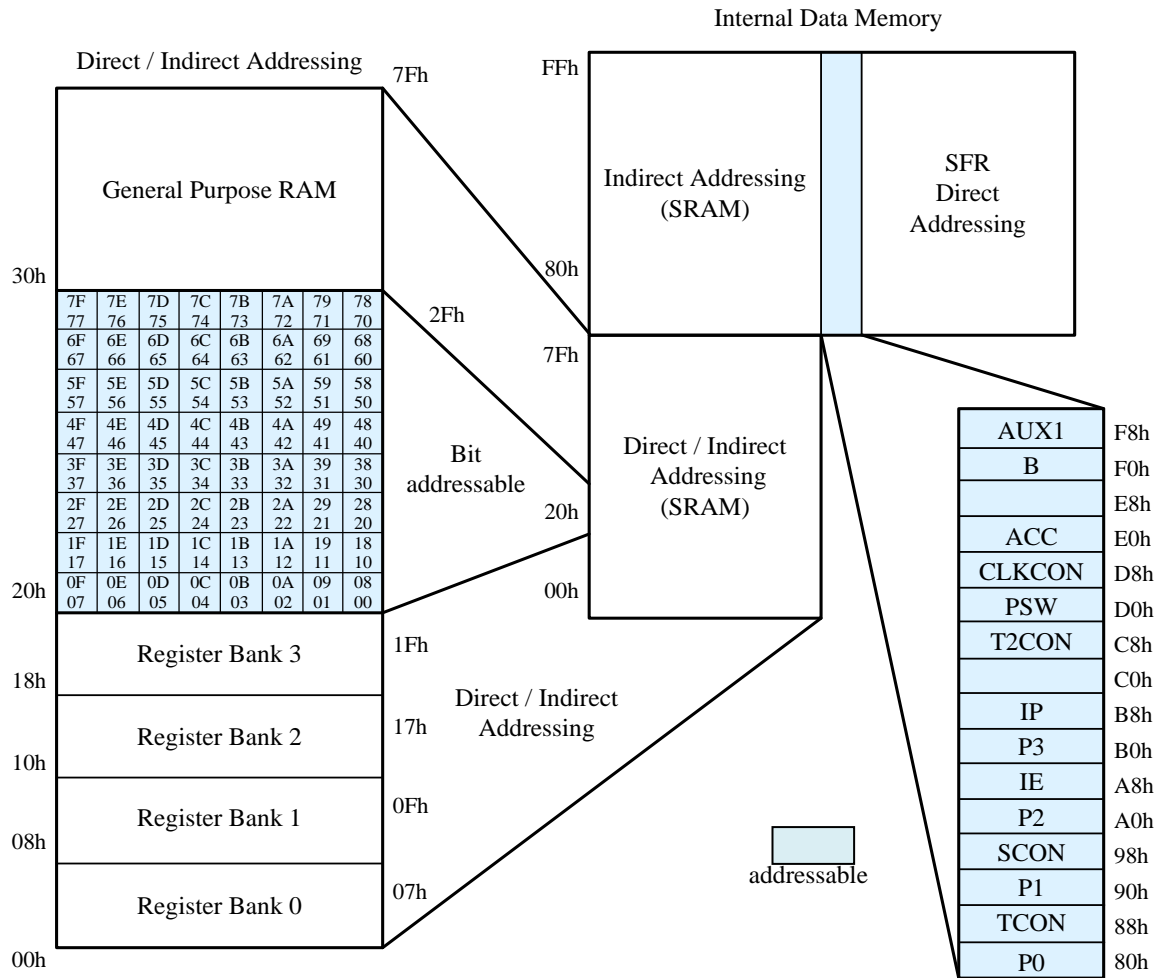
Internal Data Memory

Direct / Indirect Addressing

7Fh

General Purpose RAM

30h

| 7F | 7E | 7D | 7C | 7B | 7A | 79 | 78 |
|---|---|---|---|---|---|---|---|
| 77 | 76 | 75 | 74 | 73 | 72 | 71 | 70 |
| 6F | 6E | 6D | 6C | 6B | 6A | 69 | 68 |
| 67 | 66 | 65 | 64 | 63 | 62 | 61 | 60 |
| 5F | 5E | 5D | 5C | 5B | 5A | 59 | 58 |
| 57 | 56 | 55 | 54 | 53 | 52 | 51 | 50 |
| 4F | 4E | 4D | 4C | 4B | 4A | 49 | 48 |
| 47 | 46 | 45 | 44 | 43 | 42 | 41 | 40 |
| 3F | 3E | 3D | 3C | 3B | 3A | 39 | 38 |
| 37 | 36 | 35 | 34 | 33 | 32 | 31 | 30 |
| 2F | 2E | 2D | 2C | 2B | 2A | 29 | 28 |
| 27 | 26 | 25 | 24 | 23 | 22 | 21 | 20 |
| 1F | 1E | 1D | 1C | 1B | 1A | 19 | 18 |
| 17 | 16 | 15 | 14 | 13 | 12 | 11 | 10 |
| 0F | 0E | 0D | 0C | 0B | 0A | 09 | 08 |
| 07 | 06 | 05 | 04 | 03 | 02 | 01 | 00 |

2Fh

Bit addressable

20h

Register Bank 3

1Fh

18h

Register Bank 2

17h

10h

Register Bank 1

0Fh

08h

Register Bank 0

07h

00h

Direct / Indirect Addressing

FFh

Indirect Addressing (SRAM)

SFR Direct Addressing

80h

7Fh

Direct / Indirect Addressing (SRAM)

20h

00h

| AUX1 | F8h |
|---|---|
| B | F0h |
| | E8h |
| ACC | E0h |
| CLKCON | D8h |
| PSW | D0h |
| T2CON | C8h |
| | C0h |
| IP | B8h |
| P3 | B0h |
| IE | A8h |
| P2 | A0h |
| SCON | 98h |
| P1 | 90h |
| TCON | 88h |
| P0 | 80h |

addressable